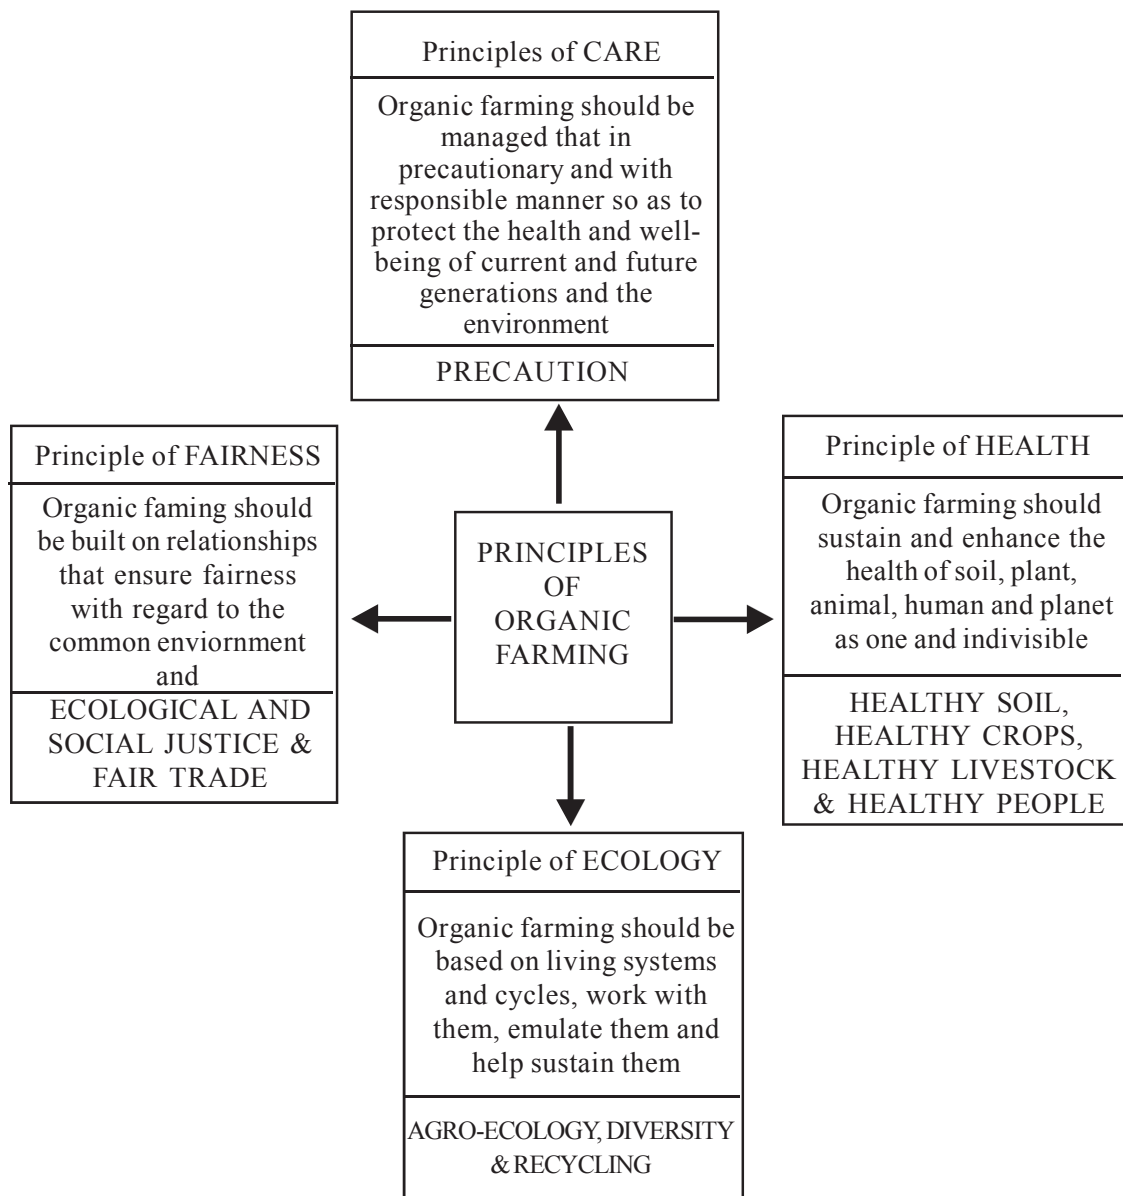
Principles of CARE

Organic farming should be managed that in precautionary and with responsible manner so as to protect the health and well-being of current and future generations and the environment

PRECAUTION

Principle of FAIRNESS

Organic faming should be built on relationships that ensure fairness with regard to the common enviornment and

ECOLOGICAL AND SOCIAL JUSTICE & FAIR TRADE

PRINCIPLES OF ORGANIC FARMING

Principle of HEALTH

Organic farming should sustain and enhance the health of soil, plant, animal, human and planet as one and indivisible

HEALTHY SOIL, HEALTHY CROPS, HEALTHY LIVESTOCK & HEALTHY PEOPLE

Principle of ECOLOGY

Organic farming should be based on living systems and cycles, work with them, emulate them and help sustain them

AGRO-ECOLOGY, DIVERSITY & RECYCLING